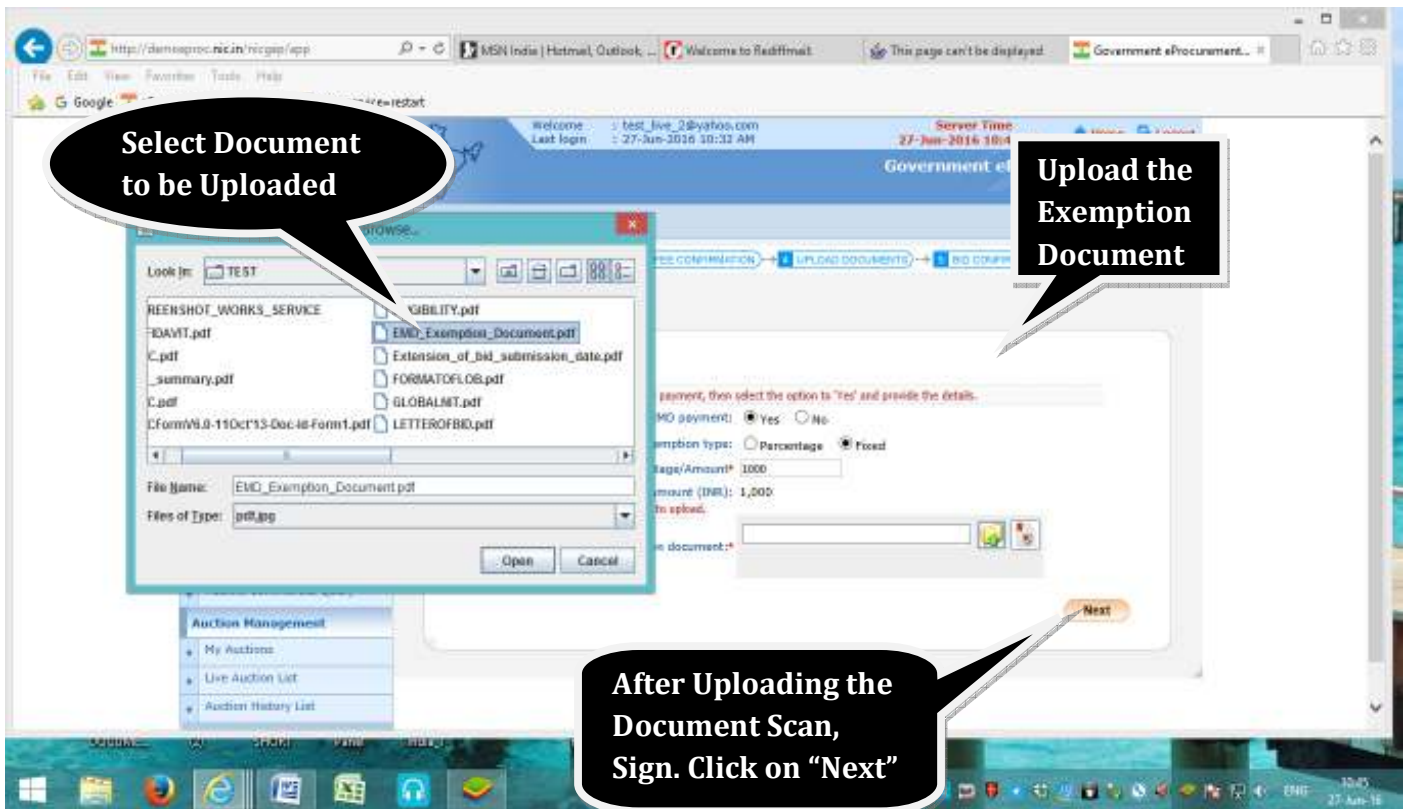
http://demoeproc.nic.in/nicgep/app
MSN India | Hotmail, Outlook, ...
Welcome to Rediffmail
This page can't be displayed
Government eProcurement...

File Edit View Favorites Tools Help
Google
restart

Select Document to be Uploaded

Welcome : test_live_2@yahoo.com
Last login : 27-Jun-2016 10:32 AM
Server Time
27-Jun-2016 10:4
Home Logout
Government e

Upload the Exemption Document

Browse...
Look In: TEST
REENSHOT_WORKS_SERVICE
IDAVIT.pdf
C.pdf
_summary.pdf
C.pdf
CFormV6.0-11Oct'13-Doc-Id-Form1.pdf
GIBILITY.pdf
EMD_Exemption_Document.pdf
Extension_of_bid_submission_date.pdf
FORMATOFLOB.pdf
GLOBALNIT.pdf
LETTEROFBID.pdf
File Name: EMD_Exemption_Document.pdf
Files of Type: pdf,jpg
Open Cancel

FEE CONFIRMATION → UPLOAD DOCUMENTS → BID CONFIR

payment, then select the option to 'Yes' and provide the details.
MD payment: Yes No
emption type: Percentage Fixed
tage/Amount* 1000
mount (INR): 1,000
to upload.
n document:*

Next

Auction Management
My Auctions
Live Auction List
Auction History List

After Uploading the Document Scan, Sign. Click on "Next"

ENG 10:45 27-Jun-16